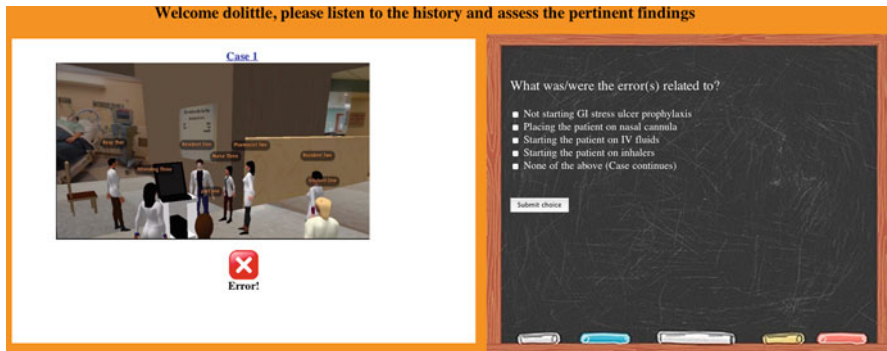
Welcome dolittle, please listen to the history and assess the pertinent findings

Case 1

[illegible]

Error!

What was/were the error(s) related to?

Not starting GI stress ulcer prophylaxis
Placing the patient on nasal cannula
Starting the patient on IV fluids
Starting the patient on inhalers
None of the above (Case continues)

Submit choice